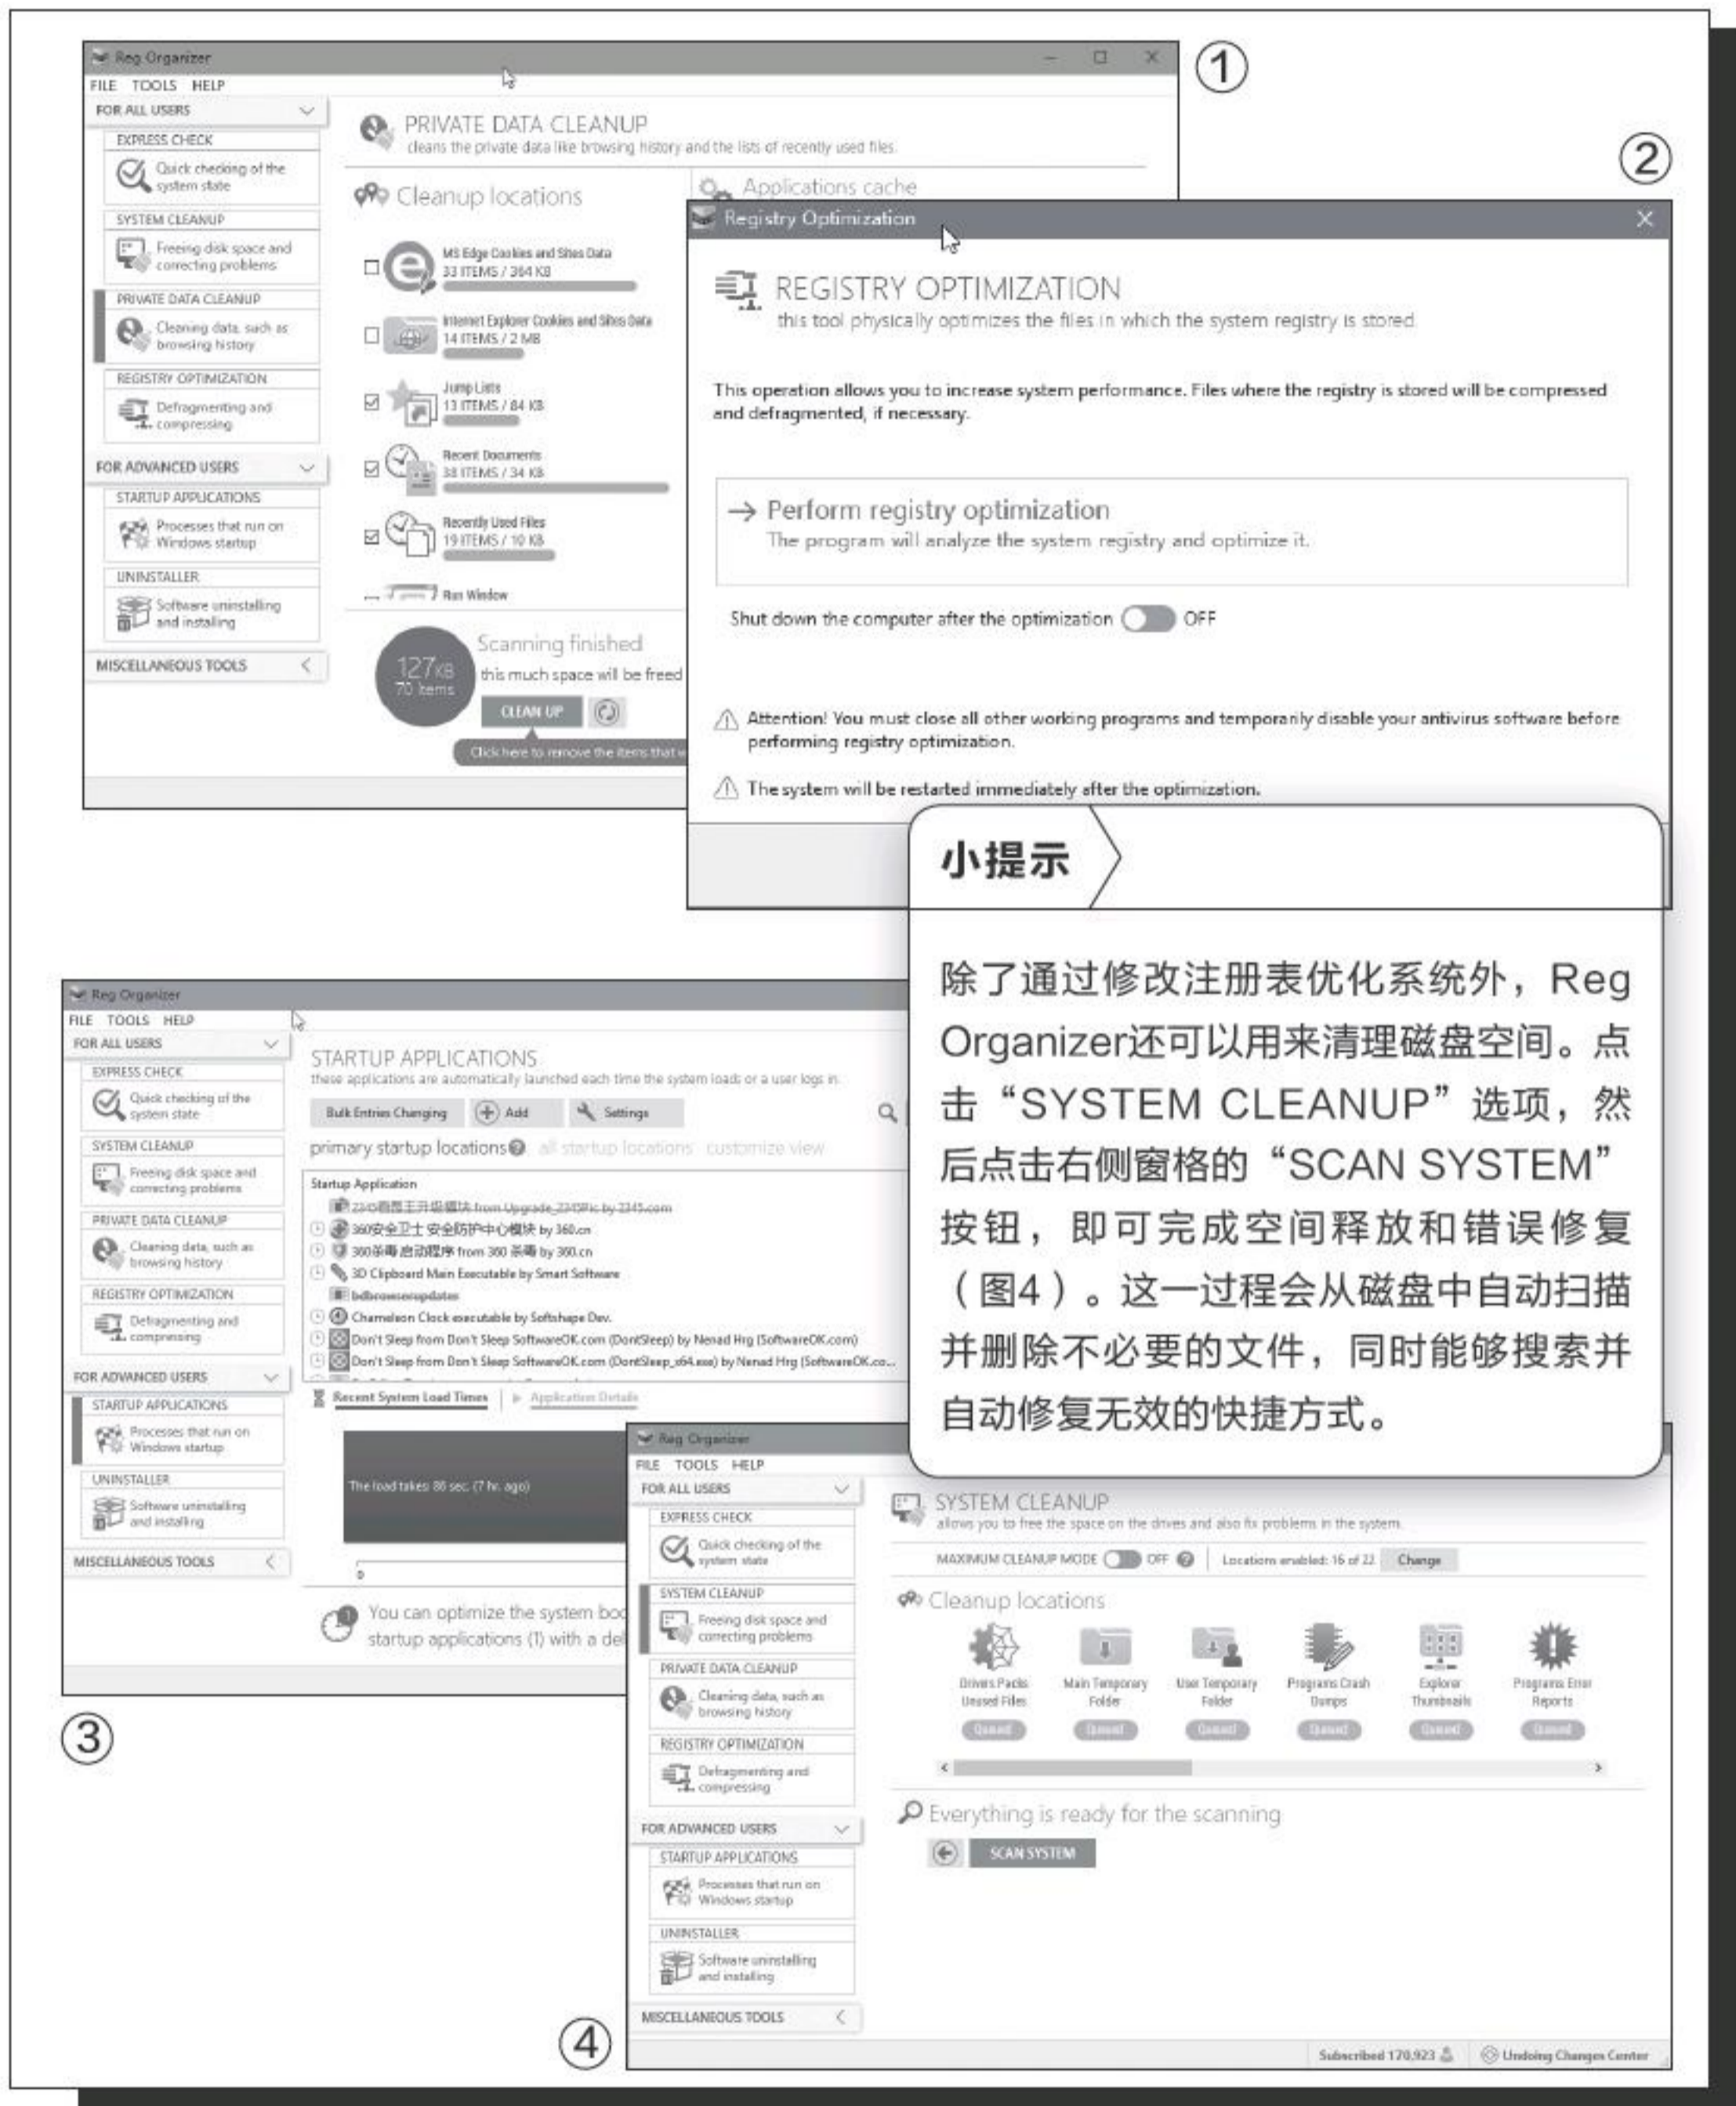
①

Reg Organizer

FILE TOOLS HELP

FOR ALL USERS

EXPRESS CHECK

Quick checking of the system state

SYSTEM CLEANUP

Freeing disk space and correcting problems

PRIVATE DATA CLEANUP

Cleaning data, such as browsing history

REGISTRY OPTIMIZATION

Defragmenting and compressing

FOR ADVANCED USERS

STARTUP APPLICATIONS

Processes that run on Windows startup

UNINSTALLER

Software uninstalling and installing

MISCELLANEOUS TOOLS

PRIVATE DATA CLEANUP

cleans the private data like browsing history and the lists of recently used files.

Cleanup locations

Applications cache

MS Edge Cookies and Sites Data
33 ITEMS / 364 KB

Internet Explorer Cookies and Sites Data
14 ITEMS / 2 MB

Jump Lists
13 ITEMS / 84 KB

Recent Documents
38 ITEMS / 34 KB

Recently Used Files
19 ITEMS / 10 KB

Run Window

127KB
70 items

Scanning finished

this much space will be freed

CLEAN UP

Click here to remove the items that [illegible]

②

Registry Optimization

REGISTRY OPTIMIZATION

this tool physically optimizes the files in which the system registry is stored

This operation allows you to increase system performance. Files where the registry is stored will be compressed and defragmented, if necessary.

→ Perform registry optimization

The program will analyze the system registry and optimize it.

Shut down the computer after the optimization OFF

Attention! You must close all other working programs and temporarily disable your antivirus software before performing registry optimization.

The system will be restarted immediately after the optimization.

小提示

除了通过修改注册表优化系统外，Reg Organizer还可以用来清理磁盘空间。点击“SYSTEM CLEANUP”选项，然后点击右侧窗格的“SCAN SYSTEM”按钮，即可完成空间释放和错误修复（图4）。这一过程会从磁盘中自动扫描并删除不必要的文件，同时能够搜索并自动修复无效的快捷方式。

Reg Organizer

FILE TOOLS HELP

FOR ALL USERS

EXPRESS CHECK

Quick checking of the system state

SYSTEM CLEANUP

Freeing disk space and correcting problems

PRIVATE DATA CLEANUP

Cleaning data, such as browsing history

REGISTRY OPTIMIZATION

Defragmenting and compressing

FOR ADVANCED USERS

STARTUP APPLICATIONS

Processes that run on Windows startup

UNINSTALLER

Software uninstalling and installing

MISCELLANEOUS TOOLS

STARTUP APPLICATIONS

these applications are automatically launched each time the system loads or a user logs in.

Bulk Entries Changing Add Settings

primary startup locations all startup locations customize view

Startup Application

2345看图王升级模块 from Upgrade_2345Pic by 2345.com

360安全卫士 安全防护中心模块 by 360.cn

360杀毒 启动程序 from 360 杀毒 by 360.cn

3D Clipboard Main Executable by Smart Software

bdbrowserupdater

Chameleon Clock executable by Softshape Dev.

Don't Sleep from Don't Sleep SoftwareOK.com (DontSleep) by Nenad Hrg (SoftwareOK.com)

Don't Sleep from Don't Sleep SoftwareOK.com (DontSleep_x64.exe) by Nenad Hrg (SoftwareOK.co...

Recent System Load Times | Application Details

The load takes 86 sec. (7 hr. ago)

0

You can optimize the system boo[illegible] startup applications (1) with a de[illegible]

③

Reg Organizer

FILE TOOLS HELP

FOR ALL USERS

EXPRESS CHECK

Quick checking of the system state

SYSTEM CLEANUP

Freeing disk space and correcting problems

PRIVATE DATA CLEANUP

Cleaning data, such as browsing history

REGISTRY OPTIMIZATION

Defragmenting and compressing

FOR ADVANCED USERS

STARTUP APPLICATIONS

Processes that run on Windows startup

UNINSTALLER

Software uninstalling and installing

MISCELLANEOUS TOOLS

SYSTEM CLEANUP

allows you to free the space on the drives and also fix problems in the system.

MAXIMUM CLEANUP MODE OFF Locations enabled: 16 of 22 Change

Cleanup locations

Drivers Packs Unused Files | Main Temporary Folder | User Temporary Folder | Programs Crash Dumps | Explorer Thumbnails | Programs Error Reports

Queued Queued Queued Queued Queued Queued

Everything is ready for the scanning

SCAN SYSTEM

④

Subscribed 170,923 Undoing Changes Center